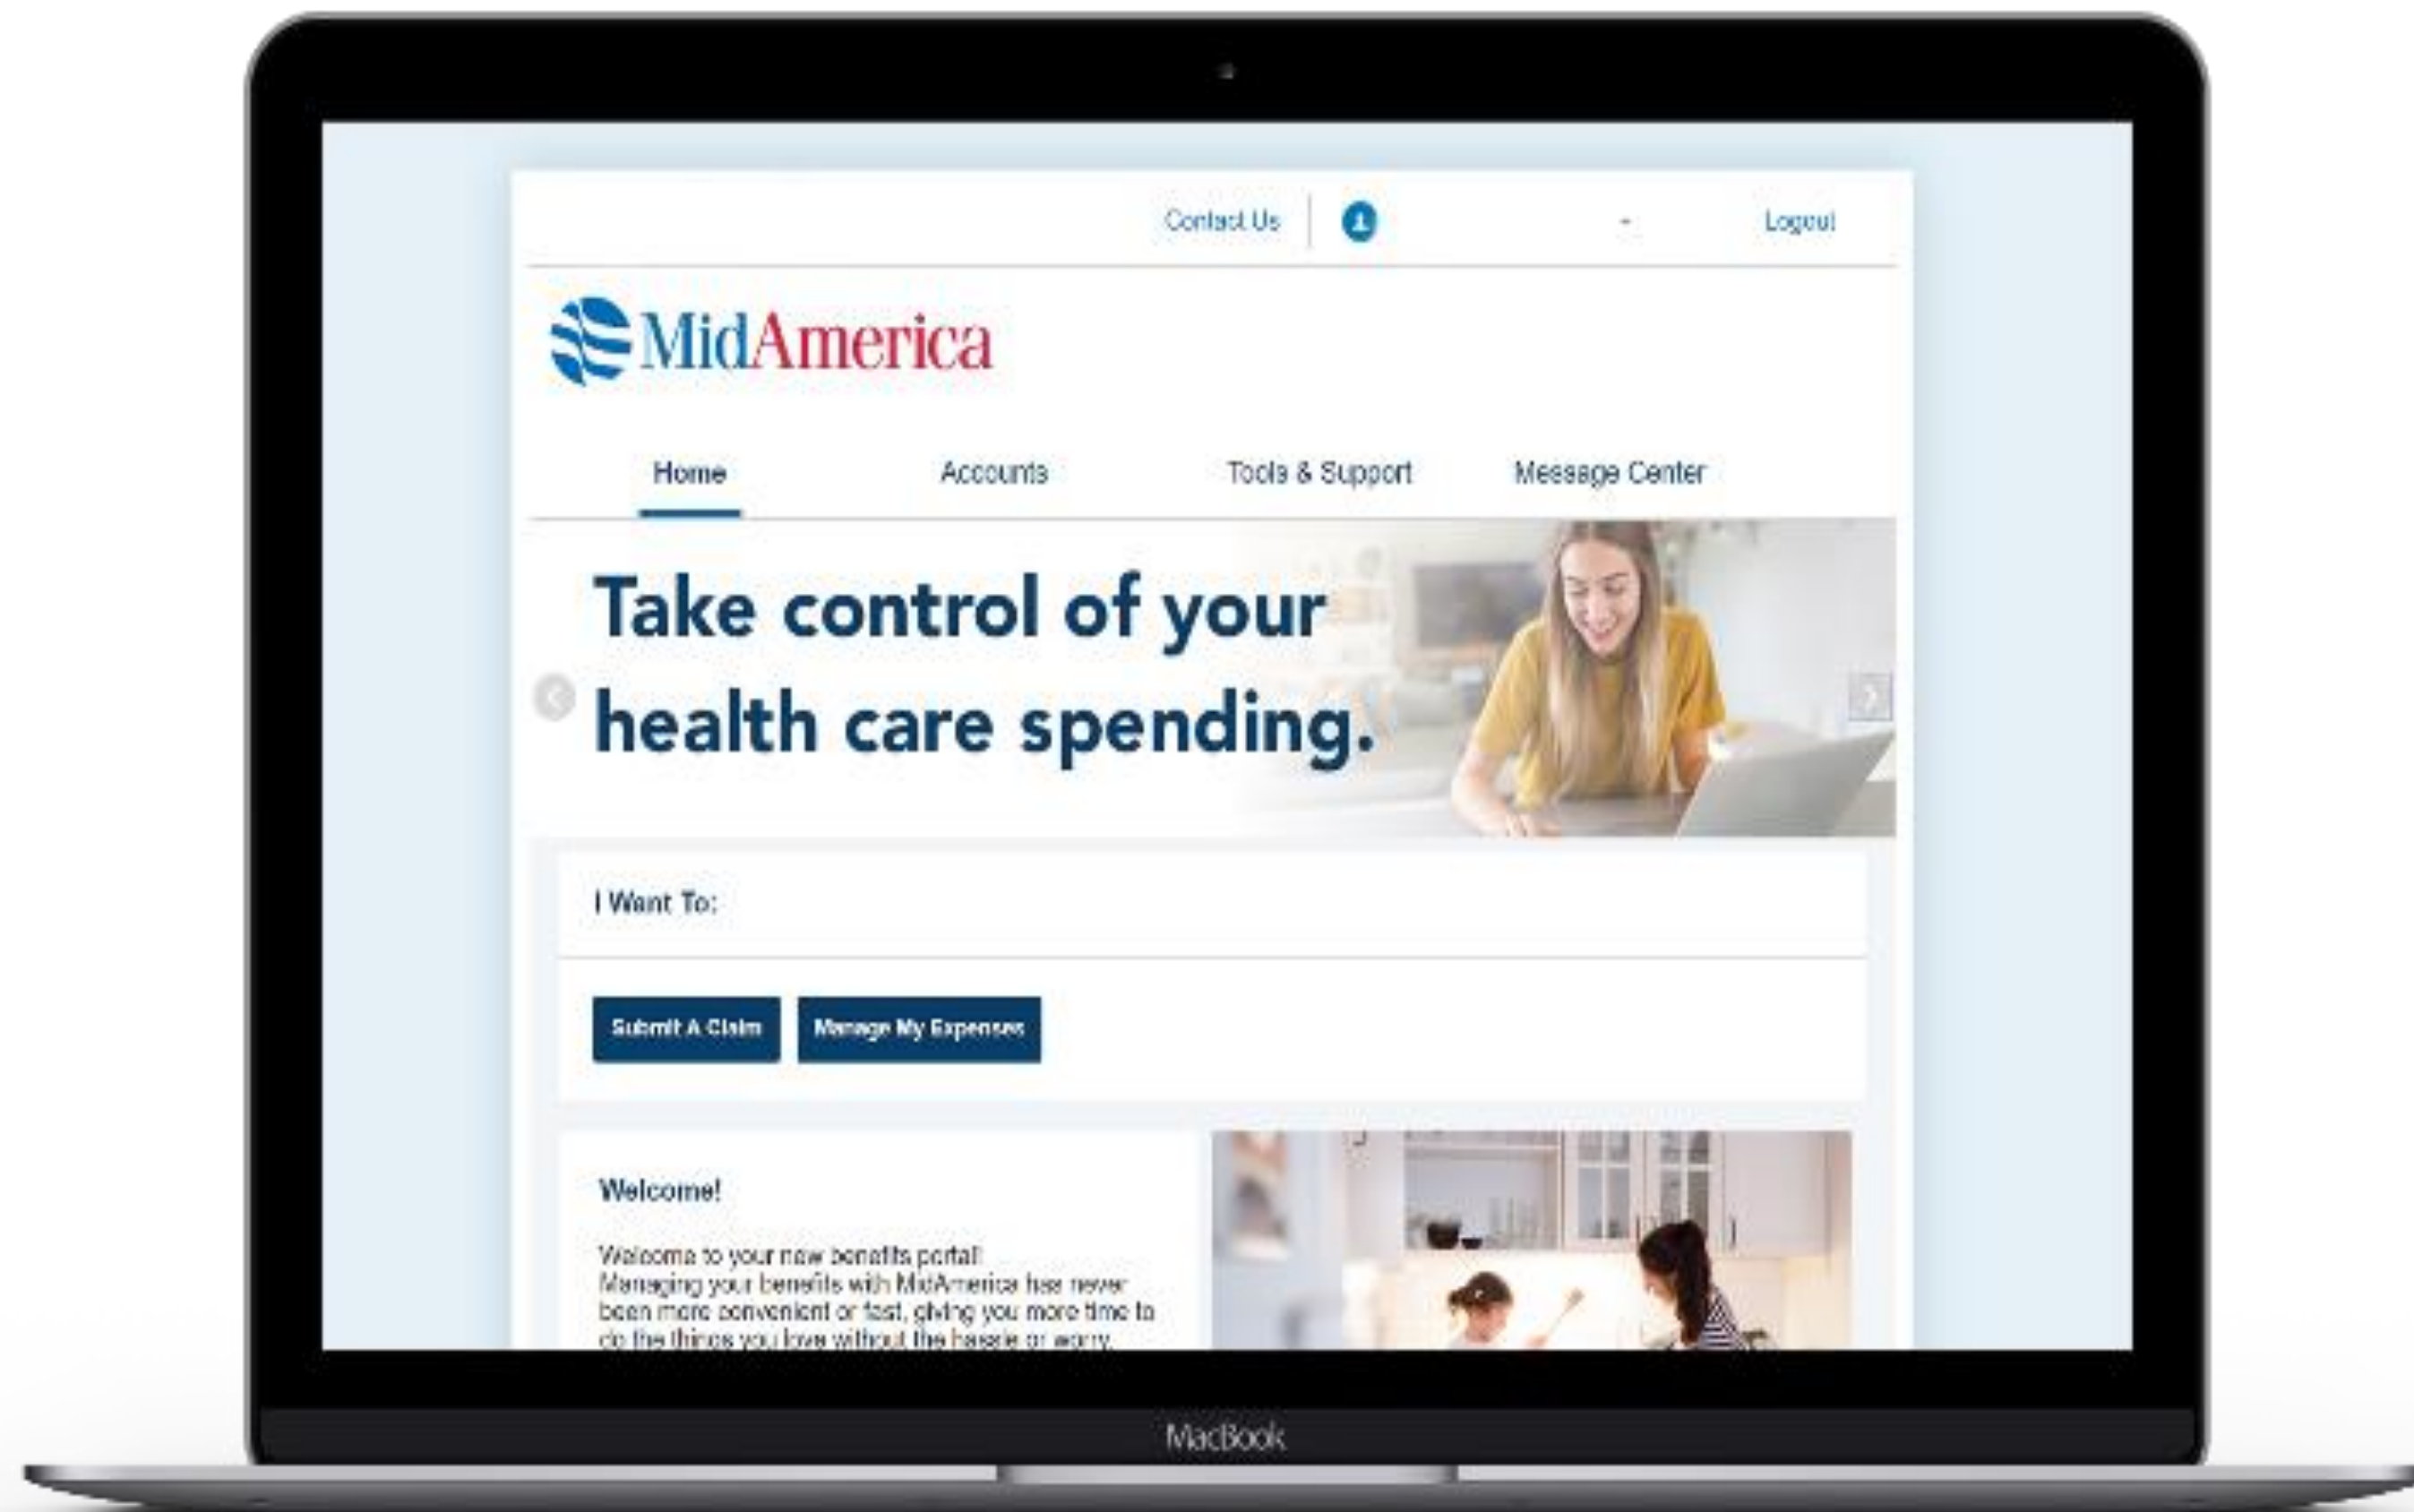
Contact Us | - Logout

MidAmerica

Home Accounts Tools & Support Message Center

Take control of your health care spending.

I Want To:

Submit A Claim Manage My Expenses

Welcome!

Welcome to your new benefits portal! Managing your benefits with MidAmerica has never been more convenient or fast, giving you more time to do the things you love without the hassle or worry.

MacBook